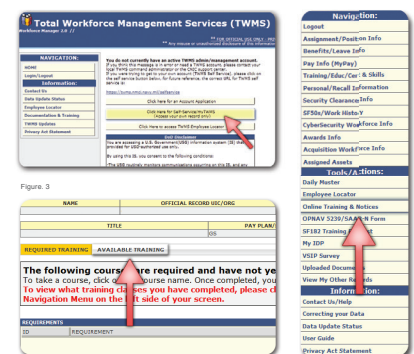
Total Workforce Management Services (TWMS)
Workforce Manager 3.0

FOR OFFICIAL USE ONLY - PRI
Any misuse or unauthorized disclosure of the information

NAVIGATION:
HOME
Login/Logout
Information:
Contact Us
Data Update Status
Employee Locator
Documentation & Training
TWMS Updates
Privacy Act Statement

You do not currently have an active TWMS admin/management account.
If you think this message is in error or need a TWMS account, please contact your Type TWMS command administrator or the CAC support panel.
If you were trying to get to your own account (TWMS Self Service), please click on the self service button below. For future reference, the correct URL for TWMS self service is:

https://twms.nmci.navy.mil/selfservice

Click here for an Account Application
Click here for Self-Service/My TWMS (Access your own record only)
Click Here to access TWMS Employee Locator

DoD Disclaimer
You are accessing a U.S. Government (USG) information system (IS) that is provided for USG-authorized use only.

By using this IS, you consent to the following conditions:

- The USG routinely monitors communications occurring on this IS, and any

Figure. 3

NAME
OFFICIAL RECORD UIC/ORG
TITLE
PAY PLAN/
DA

REQUIRED TRAINING
AVAILABLE TRAINING

The following courses are required and have not ye
To take a course, click on the course name. Once completed, you
To view what training classes you have completed, please c
Navigation Menu on the left side of your screen.

REQUIREMENTS
ID
REQUIREMENT

Navigation:
Logout
Assignment/Position Info
Benefits/Leave Info
Pay Info (MyPay)
Training/Educ/Cert & Skills
Personal/Recall Info
Security Clearance Info
SF50s/Work History
CyberSecurity Workforce Info
Awards Info
Acquisition Workforce Info
Assigned Assets
Tools/Actions:
Daily Muster
Employee Locator
Online Training & Notices
OPNAV 5239/SAAR-N Form
SF182 Training Request
My IDP
VSIP Survey
Uploaded Documents
View My Other Records
Information:
Contact Us/Help
Correcting your Data
Data Update Status
User Guide
Privacy Act Statement